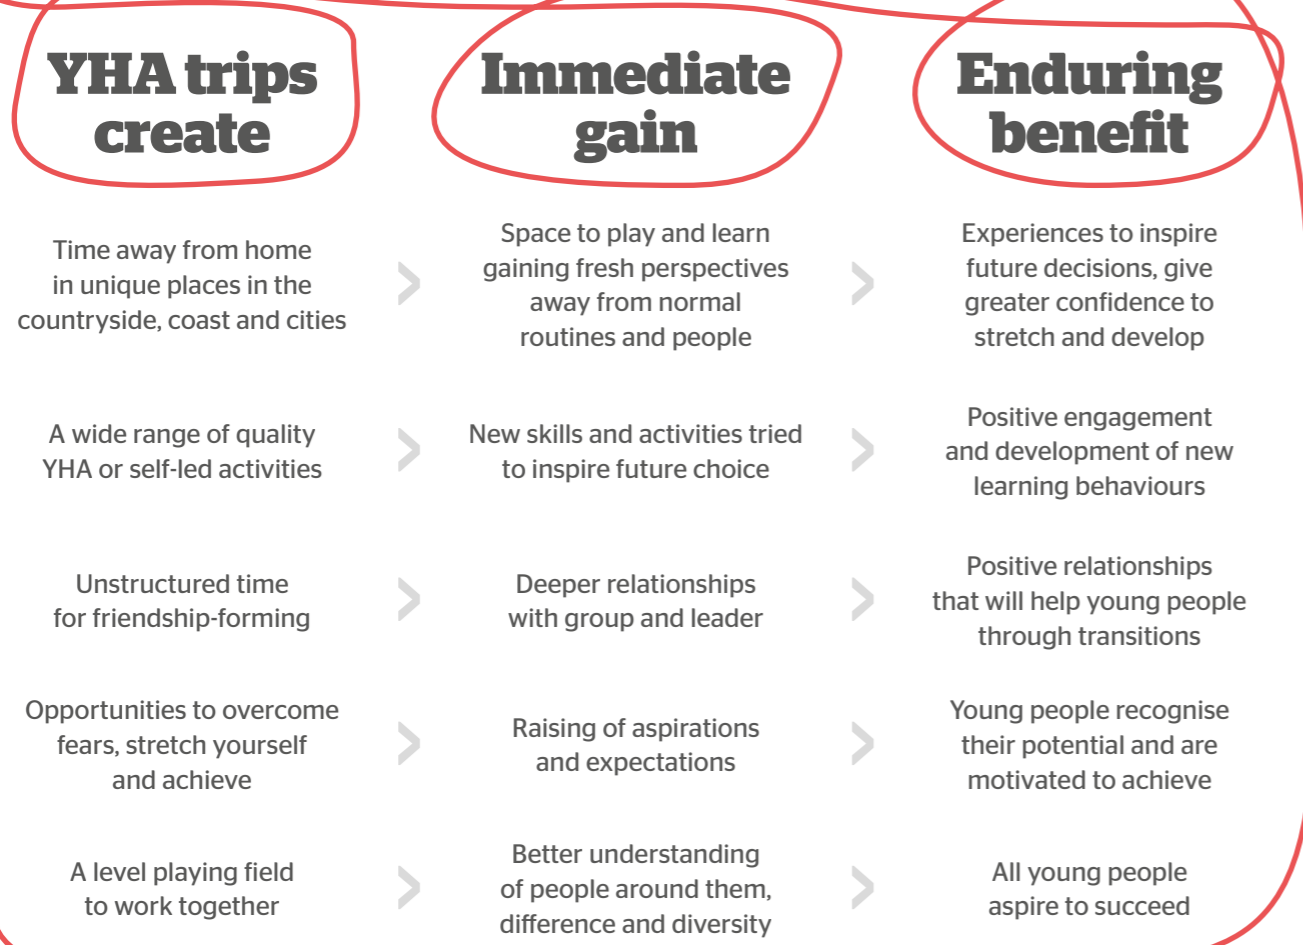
| YHA trips create | Immediate gain | Enduring benefit |
|---|---|---|
| Time away from home in unique places in the countryside, coast and cities | Space to play and learn gaining fresh perspectives away from normal routines and people | Experiences to inspire future decisions, give greater confidence to stretch and develop |
| A wide range of quality YHA or self-led activities | New skills and activities tried to inspire future choice | Positive engagement and development of new learning behaviours |
| Unstructured time for friendship-forming | Deeper relationships with group and leader | Positive relationships that will help young people through transitions |
| Opportunities to overcome fears, stretch yourself and achieve | Raising of aspirations and expectations | Young people recognise their potential and are motivated to achieve |
| A level playing field to work together | Better understanding of people around them, difference and diversity | All young people aspire to succeed |